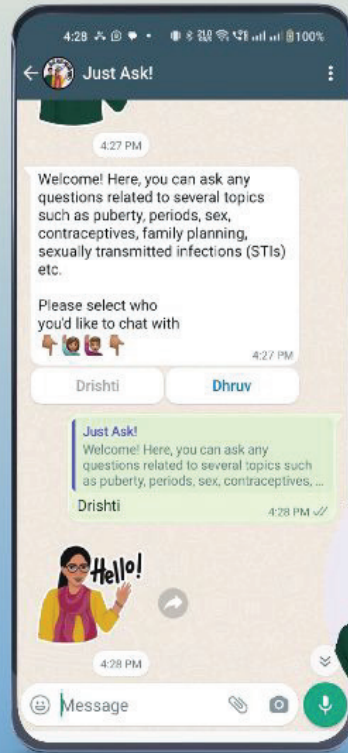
4:28 100%

Just Ask!

4:27 PM

Welcome! Here, you can ask any questions related to several topics such as puberty, periods, sex, contraceptives, family planning, sexually transmitted infections (STIs) etc.

Please select who you'd like to chat with
👇👩👩👇
4:27 PM

Drishti

Dhruv

Just Ask!
Welcome! Here, you can ask any questions related to several topics such as puberty, periods, sex, contraceptives, ...

Drishti
4:28 PM

Hello!

4:28 PM

Message